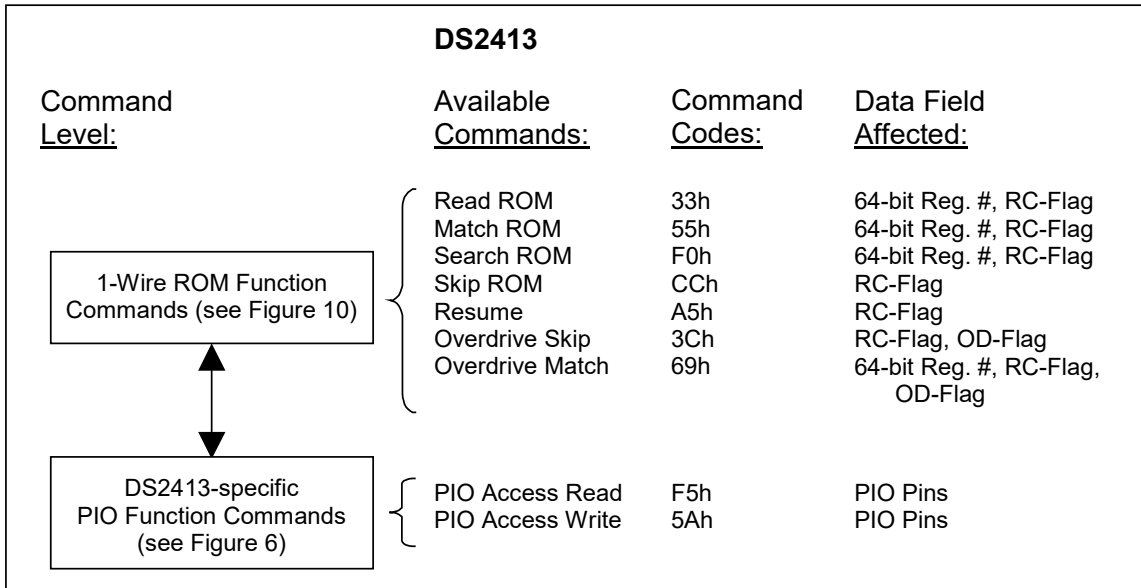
DS2413

Command Level:

Available Commands:

Command Codes:

Data Field Affected:

1-Wire ROM Function Commands (see Figure 10)

| Available Commands: | Command Codes: | Data Field Affected: |
|---|---|---|
| Read ROM | 33h | 64-bit Reg. #, RC-Flag |
| Match ROM | 55h | 64-bit Reg. #, RC-Flag |
| Search ROM | F0h | 64-bit Reg. #, RC-Flag |
| Skip ROM | CCh | RC-Flag |
| Resume | A5h | RC-Flag |
| Overdrive Skip | 3Ch | RC-Flag, OD-Flag |
| Overdrive Match | 69h | 64-bit Reg. #, RC-Flag, OD-Flag |

DS2413-specific PIO Function Commands (see Figure 6)

| Available Commands: | Command Codes: | Data Field Affected: |
|---|---|---|
| PIO Access Read | F5h | PIO Pins |
| PIO Access Write | 5Ah | PIO Pins |